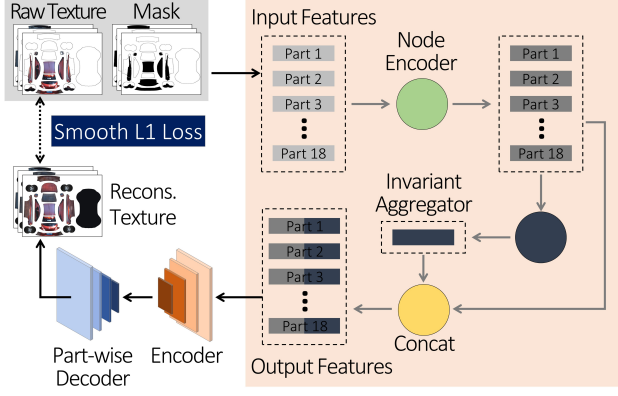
Raw Texture

Mask

Smooth L1 Loss

Recons. Texture

Input Features

Part 1
Part 2
Part 3
Part 18

Node Encoder

Part 1
Part 2
Part 3
Part 18

Invariant Aggregator

Part 1
Part 2
Part 3
Part 18

Concat

Output Features

Part-wise Decoder

Encoder